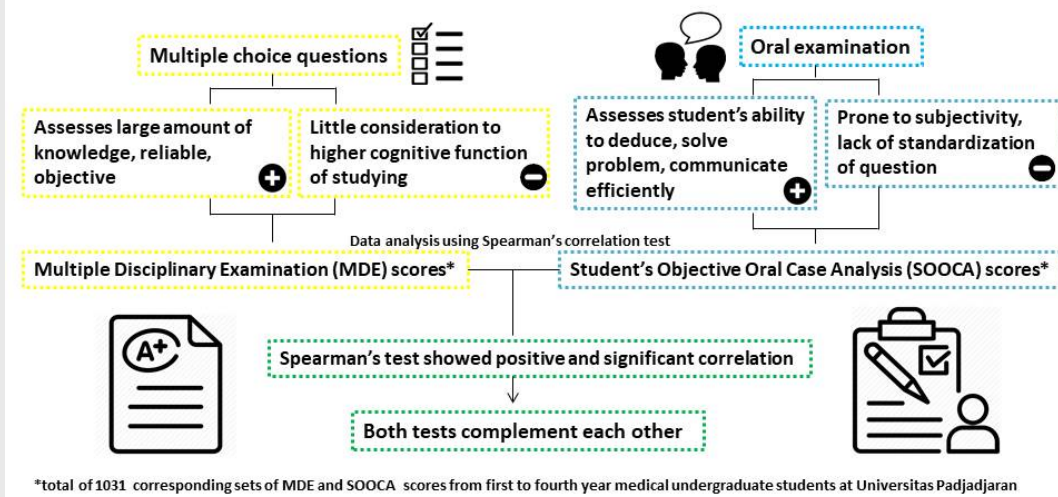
Multiple choice questions

Assesses large amount of knowledge, reliable, objective

Little consideration to higher cognitive function of studying

Oral examination

Assesses student's ability to deduce, solve problem, communicate efficiently

Prone to subjectivity, lack of standardization of question

Data analysis using Spearman's correlation test

Multiple Disciplinary Examination (MDE) scores*

Student's Objective Oral Case Analysis (SOOCA) scores*

A+

Spearman's test showed positive and significant correlation

Both tests complement each other

*total of 1031 corresponding sets of MDE and SOOCA scores from first to fourth year medical undergraduate students at Universitas Padjadjaran